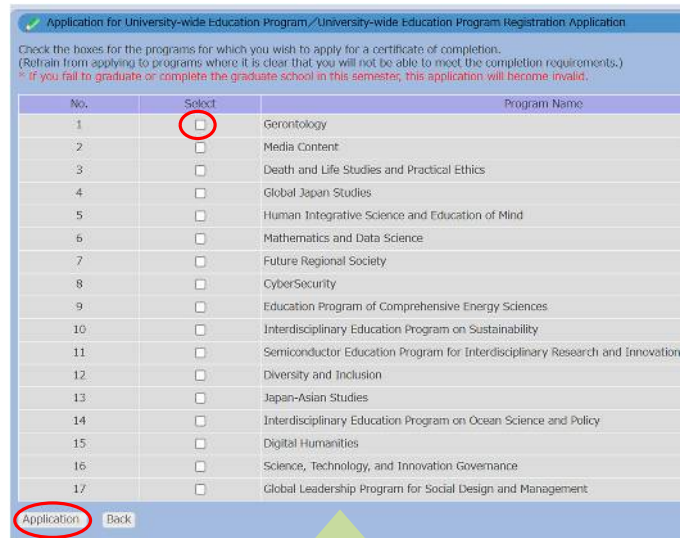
Application for University-wide Education Program／University-wide Education Program Registration Application

Check the boxes for the programs for which you wish to apply for a certificate of completion.
(Refrain from applying to programs where it is clear that you will not be able to meet the completion requirements.)
※ If you fail to graduate or complete the graduate school in this semester, this application will become invalid.

| No. | Select | Program Name |
|---|---|---|
| 1 | ☐ | Gerontology |
| 2 | ☐ | Media Content |
| 3 | ☐ | Death and Life Studies and Practical Ethics |
| 4 | ☐ | Global Japan Studies |
| 5 | ☐ | Human Integrative Science and Education of Mind |
| 6 | ☐ | Mathematics and Data Science |
| 7 | ☐ | Future Regional Society |
| 8 | ☐ | CyberSecurity |
| 9 | ☐ | Education Program of Comprehensive Energy Sciences |
| 10 | ☐ | Interdisciplinary Education Program on Sustainability |
| 11 | ☐ | Semiconductor Education Program for Interdisciplinary Research and Innovation |
| 12 | ☐ | Diversity and Inclusion |
| 13 | ☐ | Japan-Asian Studies |
| 14 | ☐ | Interdisciplinary Education Program on Ocean Science and Policy |
| 15 | ☐ | Digital Humanities |
| 16 | ☐ | Science, Technology, and Innovation Governance |
| 17 | ☐ | Global Leadership Program for Social Design and Management |

Application Back